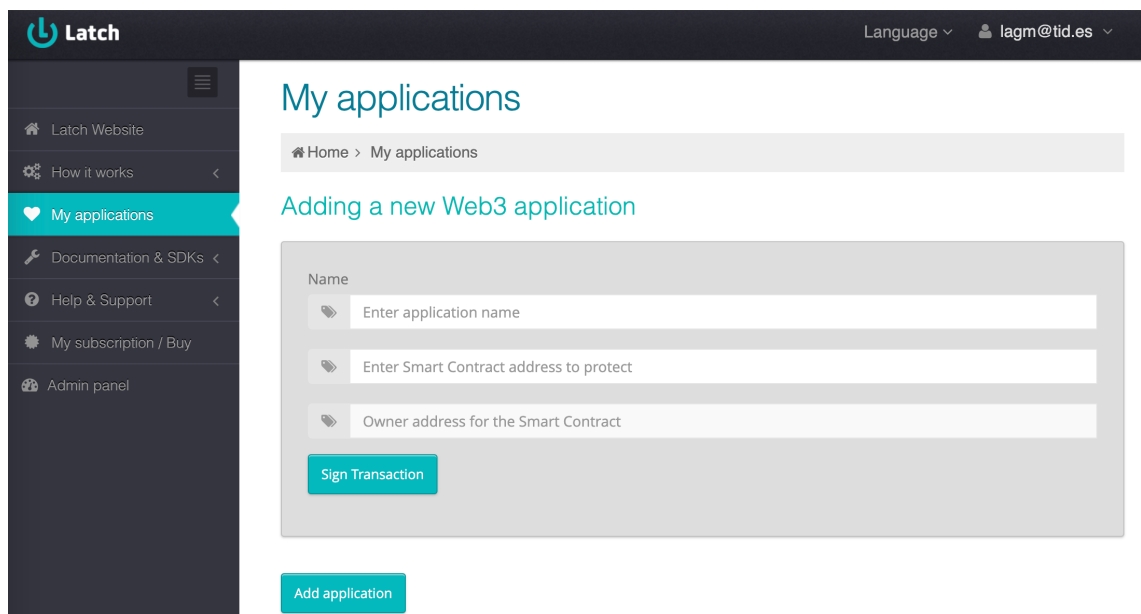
Latch

Language

lagm@tid.es

Latch Website

How it works

My applications

Documentation & SDKs

Help & Support

My subscription / Buy

Admin panel

My applications

Home › My applications

Adding a new Web3 application

Name

Enter application name

Enter Smart Contract address to protect

Owner address for the Smart Contract

Sign Transaction

Add application